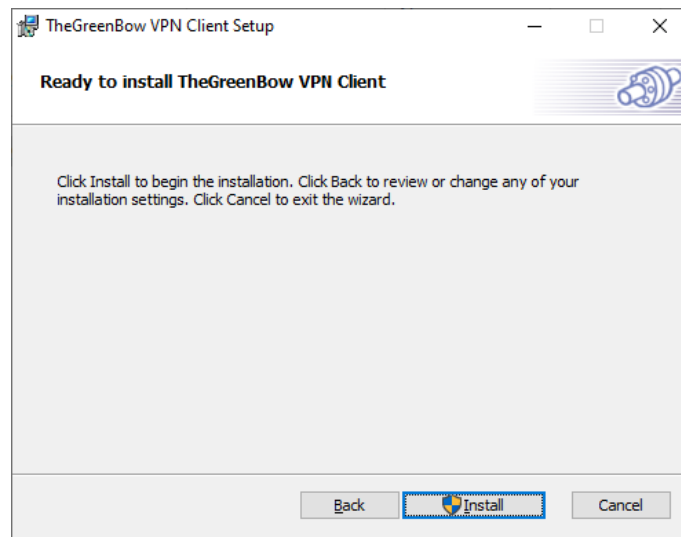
TheGreenBow VPN Client Setup

Ready to install TheGreenBow VPN Client

Click Install to begin the installation. Click Back to review or change any of your installation settings. Click Cancel to exit the wizard.

Back Install Cancel